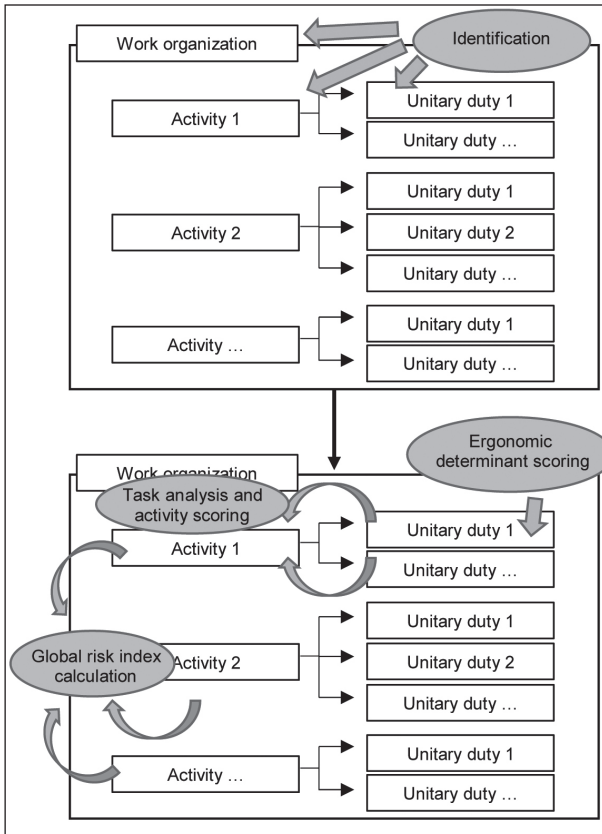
Work organization

Identification

Activity 1

Unitary duty 1

Unitary duty …

Activity 2

Unitary duty 1

Unitary duty 2

Unitary duty …

Activity …

Unitary duty 1

Unitary duty …

Ergonomic determinant scoring

Work organization

Task analysis and activity scoring

Activity 1

Unitary duty 1

Unitary duty …

Global risk index calculation

Activity 2

Unitary duty 1

Unitary duty 2

Unitary duty …

Activity …

Unitary duty 1

Unitary duty …